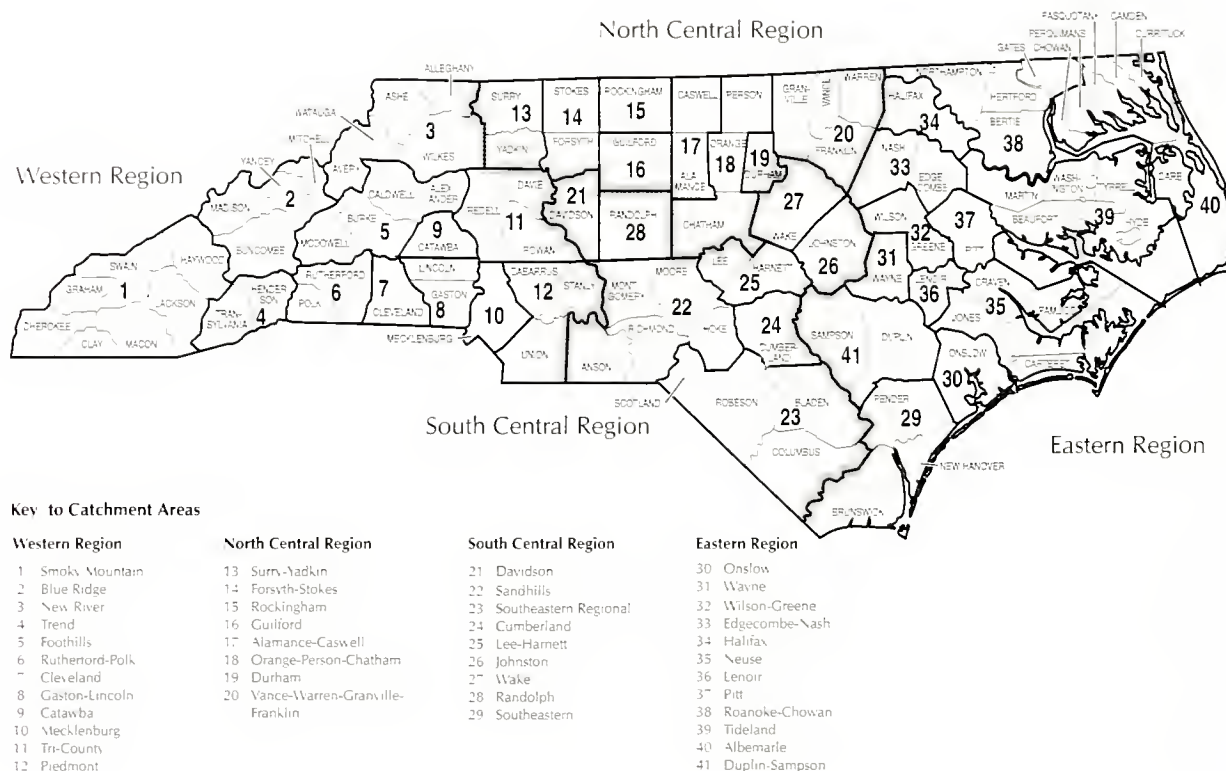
North Central Region

Western Region

South Central Region

Eastern Region

PASQUOTANK CAMDEN
PERQUIMANS
GATES CHOWAN CURRITUCK
ALLEGHANY
ASHE
SURRY 13
STOKES 14
ROCKINGHAM 15
CASWELL
PERSON
GRANVILLE
VANCE
WARREN
NORTHAMPTON
HALIFAX 34
HERTFORD
BERTIE 38
WATAUGA 3
WILKES
YADKIN
FORSYTH
GUILFORD 16
17 ALAMANCE
ORANGE 18
19 DURHAM
20 FRANKLIN
NASH 33
EDGECOMBE
MARTIN
WASHINGTON
TYRREL
DARE 40
MITCHELL
YANCEY 2
AVERY
CALDWELL
ALEXANDER
DAVIE
21 DAVIDSON
RANDOLPH 28
CHATHAM
27
WAKE
JOHNSTON 26
WILSON
32 GREENE
37 PITT
BEAUFORT
39
HYDE
MADISON
BUNCOMBE
BURKE 5
MCDOWELL
9 CATAWBA
IREDELL 11
ROWAN
LEE
HARNETT 25
31 WAYNE
LENOIR 36
CRAVEN
35 PAMLICO
JONES
HAYWOOD
SWAIN
GRAHAM 1
JACKSON
CHEROKEE
CLAY
MACON
TRANSYLVANIA 4
HENDERSON
POLK
RUTHERFORD 6
7 CLEVELAND
LINCOLN
GASTON 8
10
CABARRUS
12 STANLY
MONTGOMERY
MOORE
22
RICHMOND
HOKE
24 CUMBERLAND
SAMPSON 41
DUPLIN
ONSLOW
30
CARTERET
MECKLENBURG
UNION
ANSON
SCOTLAND
ROBESON
23
BLADEN
COLUMBUS
PENDER 29
NEW HANOVER
BRUNSWICK

Key to Catchment Areas

Western Region
1 Smoky Mountain
2 Blue Ridge
3 New River
4 Trend
5 Foothills
6 Rutherford-Polk
7 Cleveland
8 Gaston-Lincoln
9 Catawba
10 Mecklenburg
11 Tri-County
12 Piedmont

North Central Region
13 Surry-Yadkin
14 Forsyth-Stokes
15 Rockingham
16 Guilford
17 Alamance-Caswell
18 Orange-Person-Chatham
19 Durham
20 Vance-Warren-Granville-Franklin

South Central Region
21 Davidson
22 Sandhills
23 Southeastern Regional
24 Cumberland
25 Lee-Harnett
26 Johnston
27 Wake
28 Randolph
29 Southeastern

Eastern Region
30 Onslow
31 Wayne
32 Wilson-Greene
33 Edgecombe-Nash
34 Halifax
35 Neuse
36 Lenoir
37 Pitt
38 Roanoke-Chowan
39 Tideland
40 Albemarle
41 Duplin-Sampson